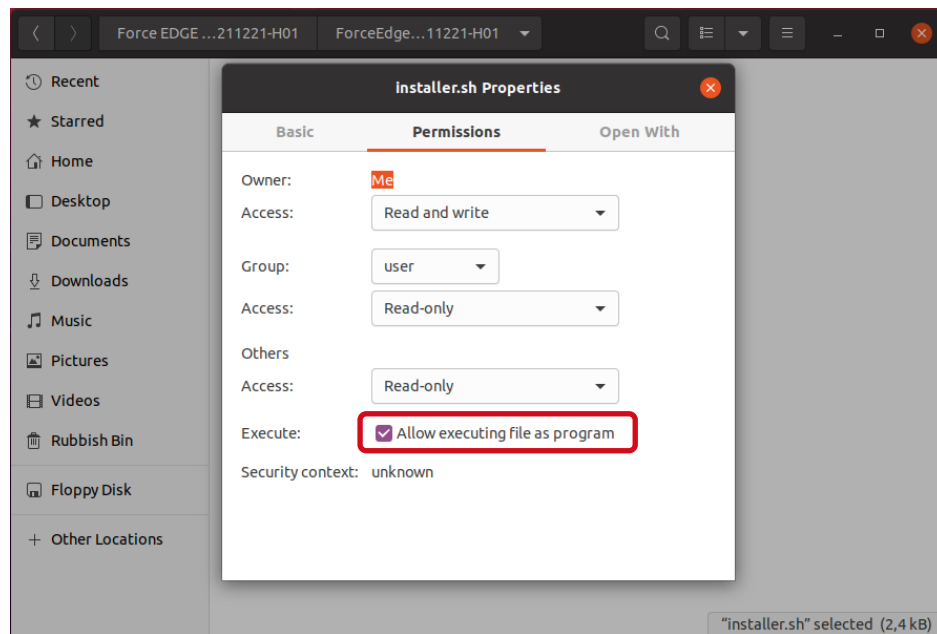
Force EDGE ...211221-H01
ForceEdge...11221-H01

Recent
Starred
Home
Desktop
Documents
Downloads
Music
Pictures
Videos
Rubbish Bin
Floppy Disk
+ Other Locations

installer.sh Properties

Basic
Permissions
Open With

Owner: Me
Access: Read and write

Group: user
Access: Read-only

Others
Access: Read-only

Execute: Allow executing file as program

Security context: unknown

"installer.sh" selected (2,4 kB)